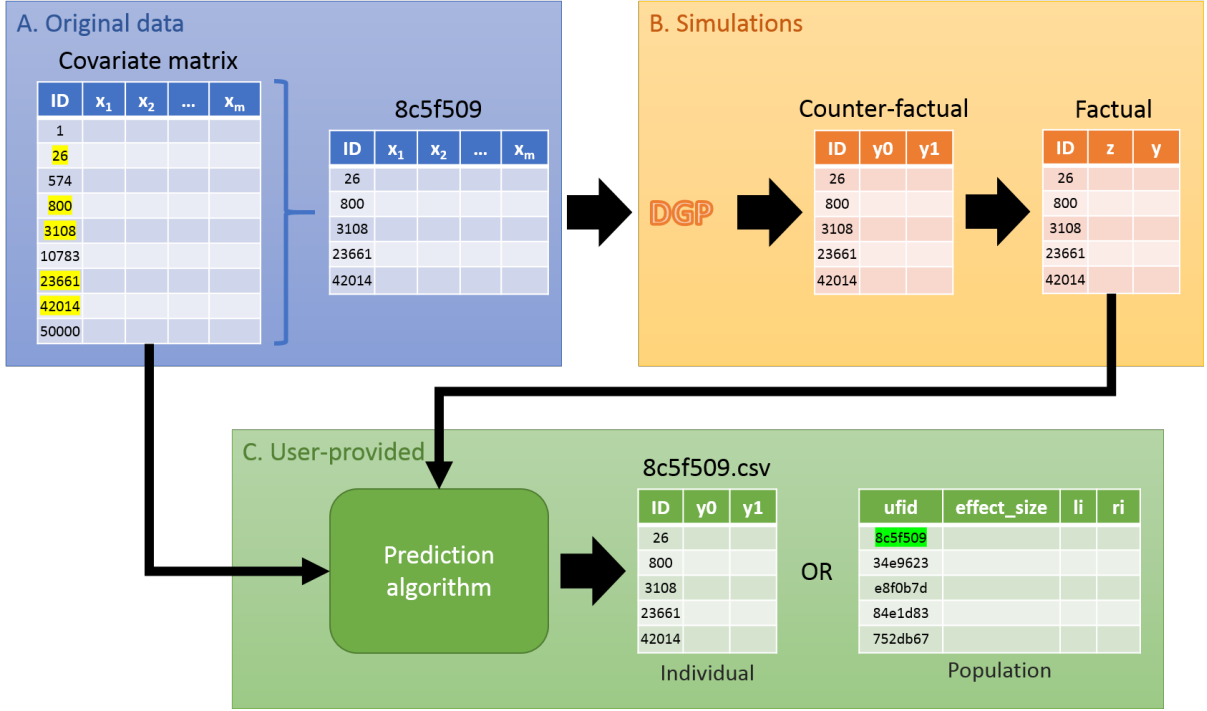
A. Original data

Covariate matrix

| ID | $x_1$ | $x_2$ | ... | $x_m$ |
|---|---|---|---|---|
| 1 | | | | |
| 26 | | | | |
| 574 | | | | |
| 800 | | | | |
| 3108 | | | | |
| 10783 | | | | |
| 23661 | | | | |
| 42014 | | | | |
| 50000 | | | | |

8c5f509

| ID | $x_1$ | $x_2$ | ... | $x_m$ |
|---|---|---|---|---|
| 26 | | | | |
| 800 | | | | |
| 3108 | | | | |
| 23661 | | | | |
| 42014 | | | | |

B. Simulations

DGP

Counter-factual

| ID | y0 | y1 |
|---|---|---|
| 26 | | |
| 800 | | |
| 3108 | | |
| 23661 | | |
| 42014 | | |

Factual

| ID | z | y |
|---|---|---|
| 26 | | |
| 800 | | |
| 3108 | | |
| 23661 | | |
| 42014 | | |

C. User-provided

Prediction algorithm

8c5f509.csv

| ID | y0 | y1 |
|---|---|---|
| 26 | | |
| 800 | | |
| 3108 | | |
| 23661 | | |
| 42014 | | |

Individual

OR

| ufid | effect_size | li | ri |
|---|---|---|---|
| 8c5f509 | | | |
| 34e9623 | | | |
| e8f0b7d | | | |
| 84e1d83 | | | |
| 752db67 | | | |

Population